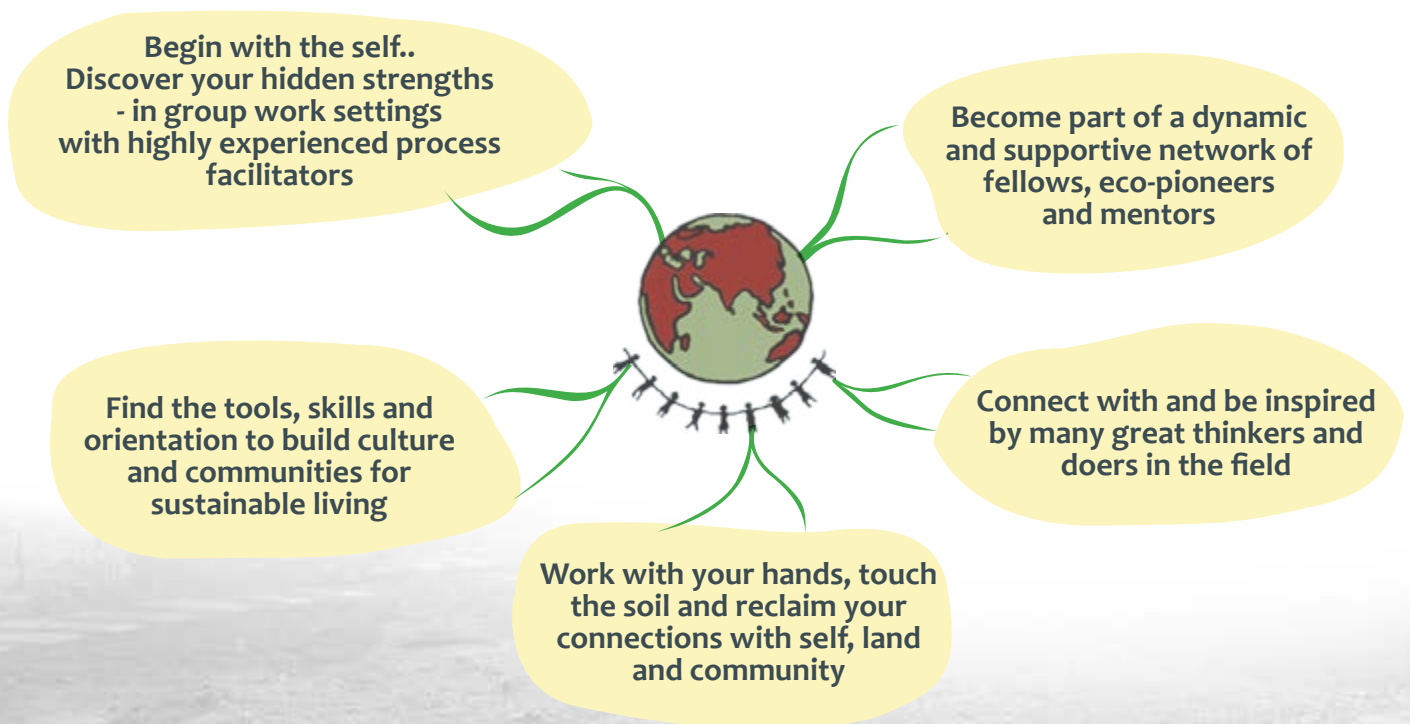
Begin with the self..
Discover your hidden strengths
- in group work settings
with highly experienced process
facilitators

Become part of a dynamic
and supportive network of
fellows, eco-pioneers
and mentors

Find the tools, skills and
orientation to build culture
and communities for
sustainable living

Connect with and be inspired
by many great thinkers and
doers in the field

Work with your hands, touch
the soil and reclaim your
connections with self, land
and community